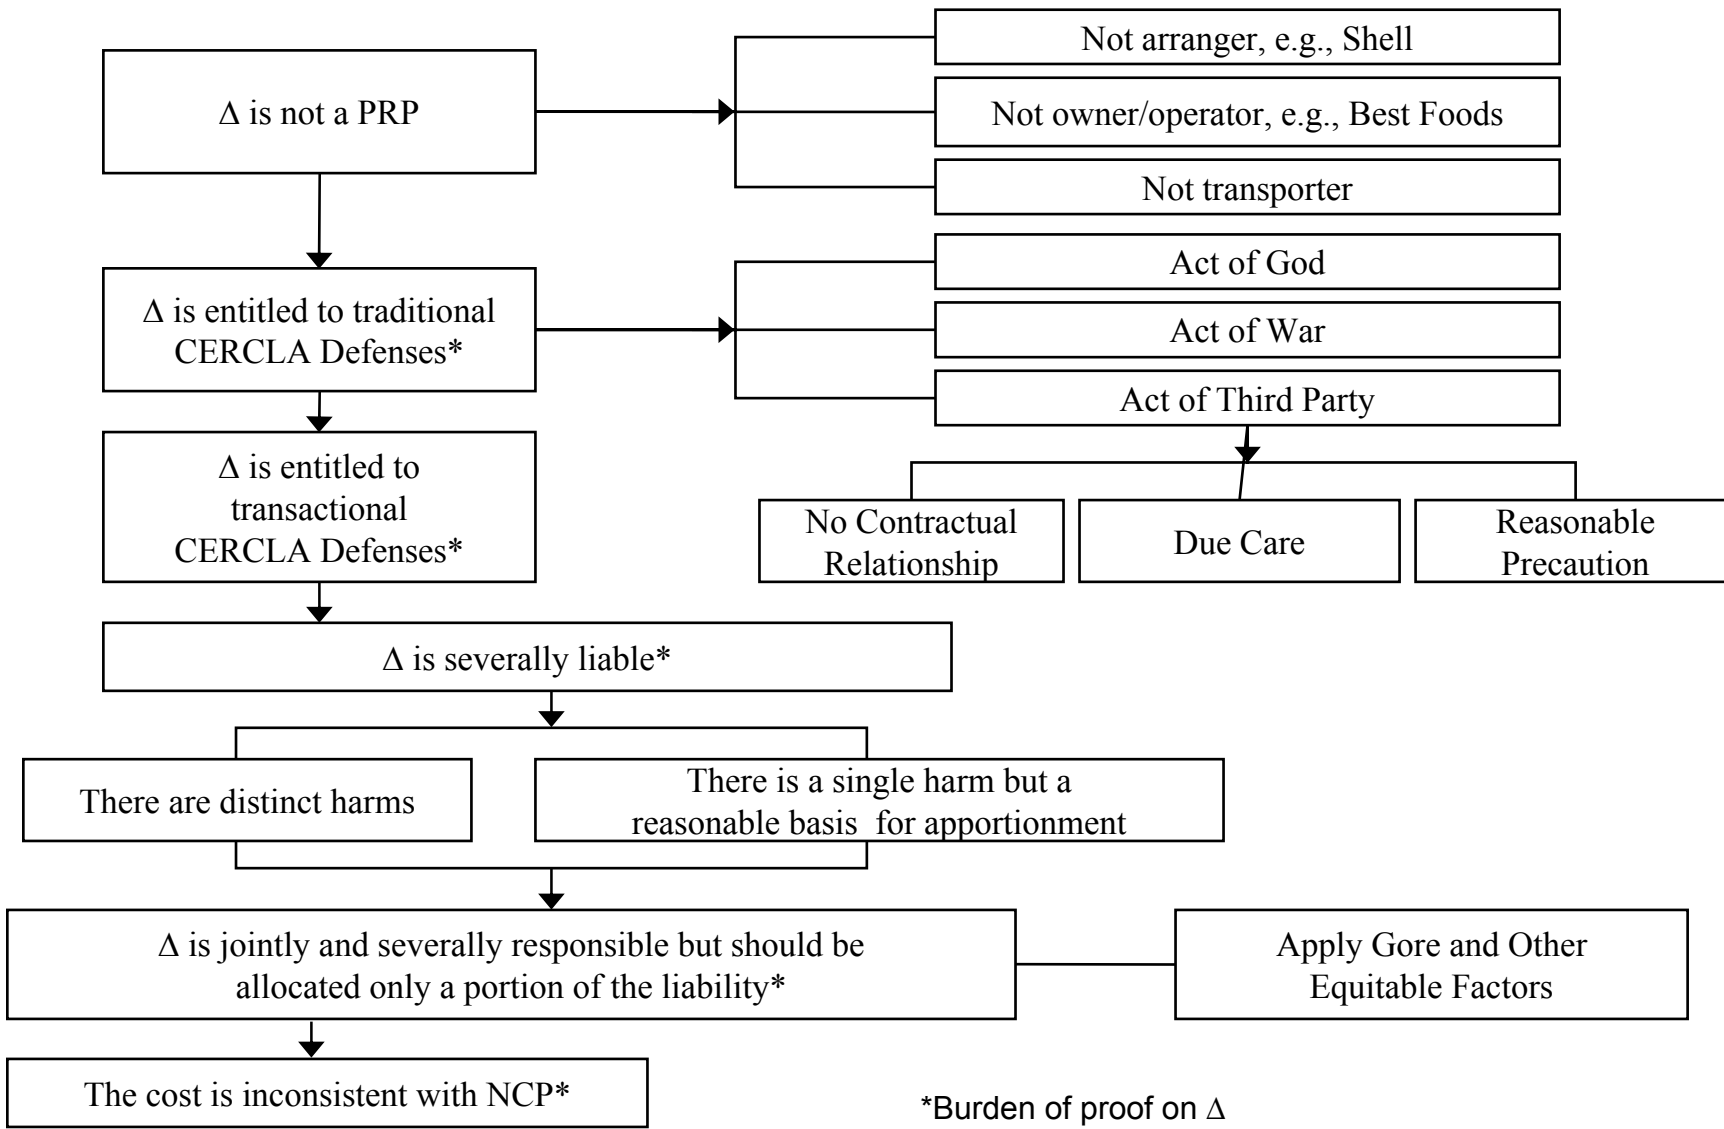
Δ is not a PRP

Not arranger, e.g., Shell

Not owner/operator, e.g., Best Foods

Not transporter

Δ is entitled to traditional CERCLA Defenses*

Act of God

Act of War

Act of Third Party

No Contractual Relationship

Due Care

Reasonable Precaution

Δ is entitled to transactional CERCLA Defenses*

Δ is severally liable*

There are distinct harms

There is a single harm but a reasonable basis for apportionment

Δ is jointly and severally responsible but should be allocated only a portion of the liability*

Apply Gore and Other Equitable Factors

The cost is inconsistent with NCP*

*Burden of proof on Δ